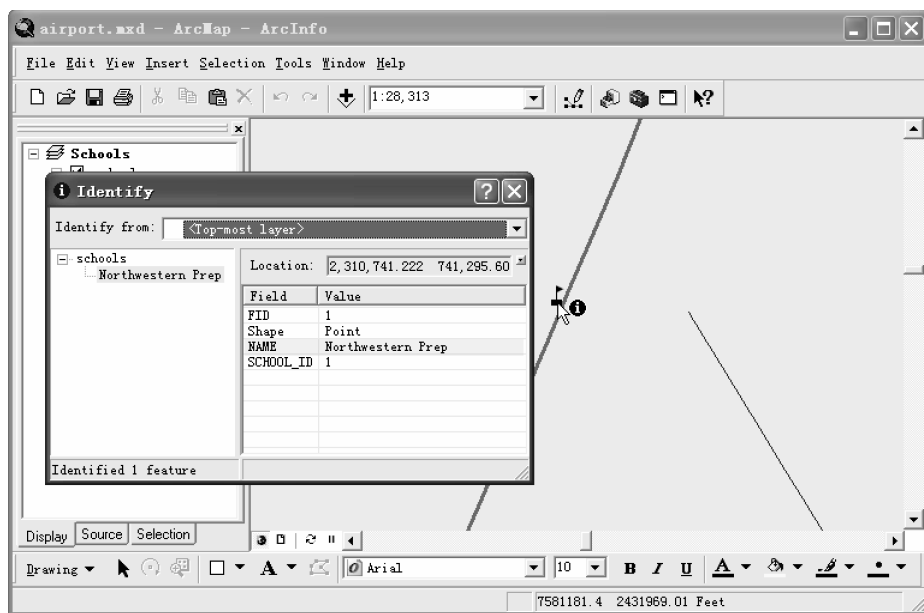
airport.mxd - ArcMap - ArcInfo

File Edit View Insert Selection Tools Window Help

1:28,313

Schools

Identify

Identify from: <Top-most layer>

schools
Northwestern Prep

Location: 2,310,741.222 741,295.60

| Field | Value |
|---|---|
| FID | 1 |
| Shape | Point |
| NAME | Northwestern Prep |
| SCHOOL_ID | 1 |

Identified 1 feature

Display Source Selection

Drawing ▾ A ▾ Arial 10 B I U A ▾

7581181.4 2431969.01 Feet